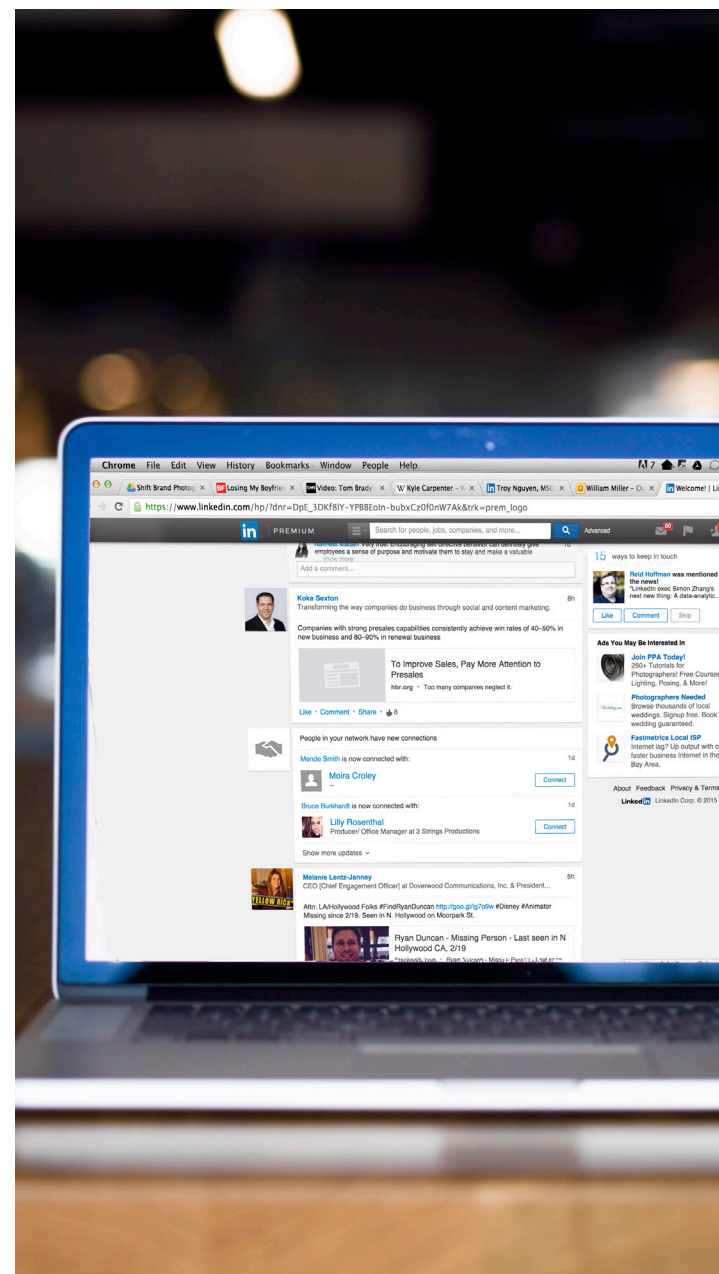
Chrome File Edit View History Bookmarks Window People Help

Shift Brand Photog × Losing My Boyfrie × Video: Tom Brady × W Kyle Carpenter – W × Troy Nguyen, MSO × William Miller – Ou × Welcome! | Li

https://www.linkedin.com/hp/?dnr=DpE_3DKf8lY-YPBBEoIn-bubxCz0f0nW7Ak&trk=prem_logo

in PREMIUM Search for people, jobs, companies, and more... Advanced 50

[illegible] employees a sense of purpose and motivate them to stay and make a valuable

show more

Add a comment...

Koka Sexton 8h
Transforming the way companies do business through social and content marketing.

Companies with strong presales capabilities consistently achieve win rates of 40–50% in new business and 80–90% in renewal business

To Improve Sales, Pay More Attention to Presales
hbr.org • Too many companies neglect it.

Like • Comment • Share • 8

People in your network have new connections

Mende Smith is now connected with: 1d
Moira Croley
--
Connect

Bruce Burkhardt is now connected with: 1d
Lilly Rosenthal
Producer/ Office Manager at 3 Strings Productions
Connect

Show more updates

Melanie Lentz-Janney 5h
CEO [Chief Engagement Officer] at Doverwood Communications, Inc. & President...

Attn: LA/Hollywood Folks #FindRyanDuncan http://goo.gl/g7o9w #Disney #Animator Missing since 2/19. Seen in N. Hollywood on Moorpark St.

Ryan Duncan - Missing Person - Last seen in N Hollywood CA, 2/19
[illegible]

15 ways to keep in touch

Reid Hoffman was mentioned in the news!
"LinkedIn exec Simon Zhang's next new thing: A data-analytic...

Like Comment Skip

Ads You May Be Interested In

Join PPA Today!
250+ Tutorials for Photographers! Free Courses Lighting, Posing, & More!

Photographers Needed
Browse thousands of local weddings. Signup free. Book wedding guaranteed.

Fastmetrics Local ISP
Internet lag? Up output with o faster business Internet in the Bay Area.

About Feedback Privacy & Terms
LinkedIn LinkedIn Corp. © 2015